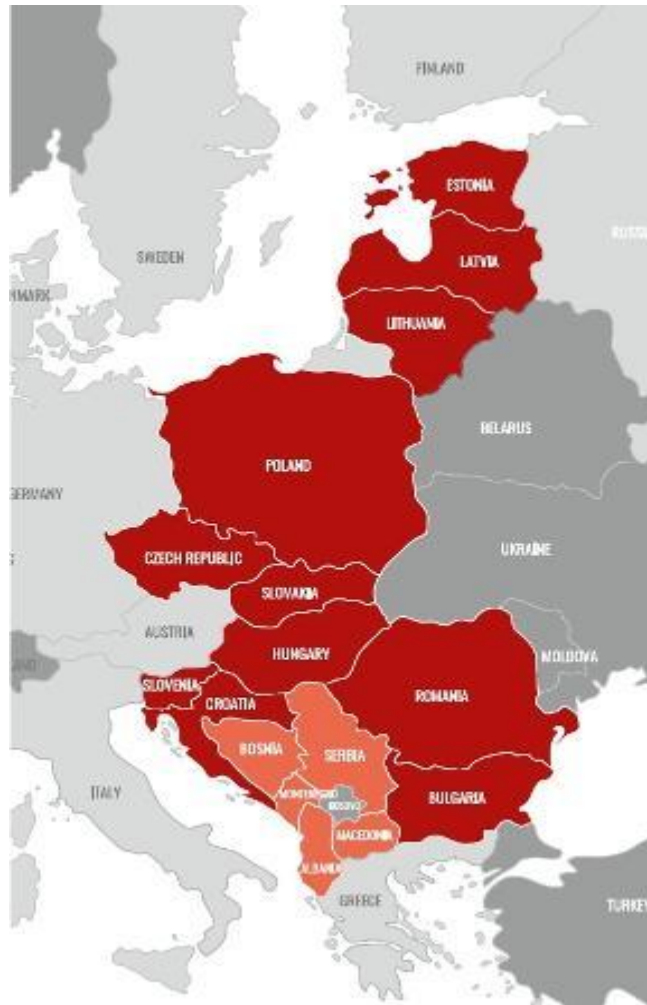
FINLAND

ESTONIA

RUSSI

SWEDEN

LATVIA

NMARK

LITHUANIA

BELARUS

POLAND

GERMANY

UKRAINE

CZECH REPUBLIC

SLOVAKIA

AUSTRIA

HUNGARY

MOLDOVA

SLOVENIA

CROATIA

ROMANIA

BOSNIA

SERBIA

ITALY

MONTENEGRO

KOSOVO

BULGARIA

MACEDONIA

ALBANIA

GREECE

TURKEY